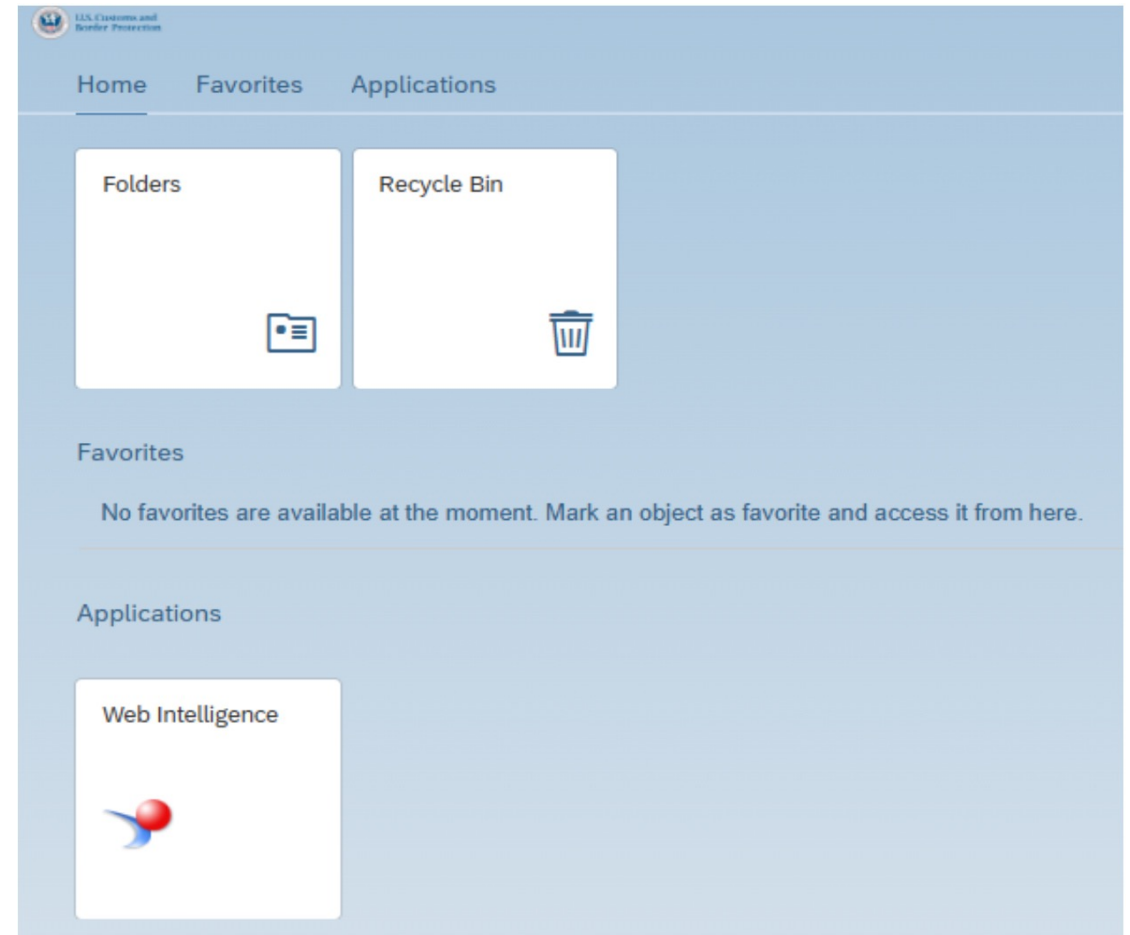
U.S. Customs and Border Protection

Home Favorites Applications

Folders

Recycle Bin

Favorites

No favorites are available at the moment. Mark an object as favorite and access it from here.

Applications

Web Intelligence